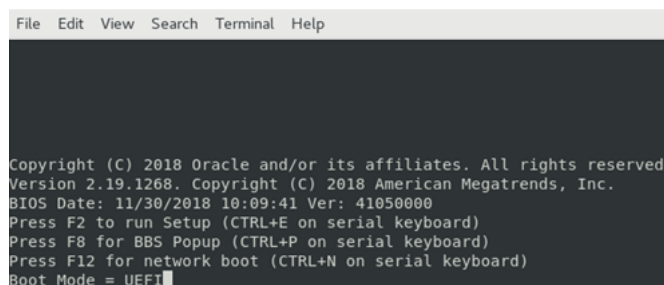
File Edit View Search Terminal Help

Copyright (C) 2018 Oracle and/or its affiliates. All rights reserved
Version 2.19.1268. Copyright (C) 2018 American Megatrends, Inc.
BIOS Date: 11/30/2018 10:09:41 Ver: 41050000
Press F2 to run Setup (CTRL+E on serial keyboard)
Press F8 for BBS Popup (CTRL+P on serial keyboard)
Press F12 for network boot (CTRL+N on serial keyboard)
Boot Mode = UEFI